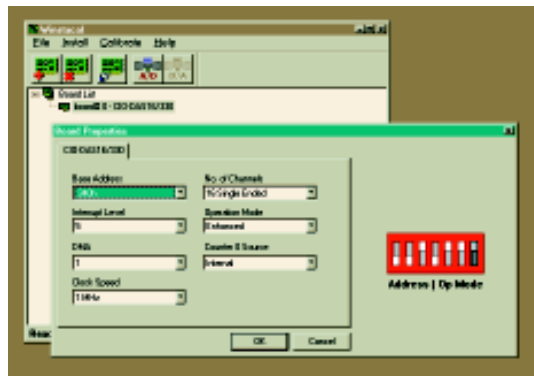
Instacal
File Install Calibrate Help
Board List
Board# 0 - CIO-DAS16/330
Board Properties
CIO-DAS16/330
Base Address
300h
No of Channels
16 Single Ended
Interrupt Level
5
Operation Mode
Enhanced
DMA
1
Counter 0 Source
Internal
Clock Speed
1 MHz
Address | Op Mode
OK
Cancel
Read